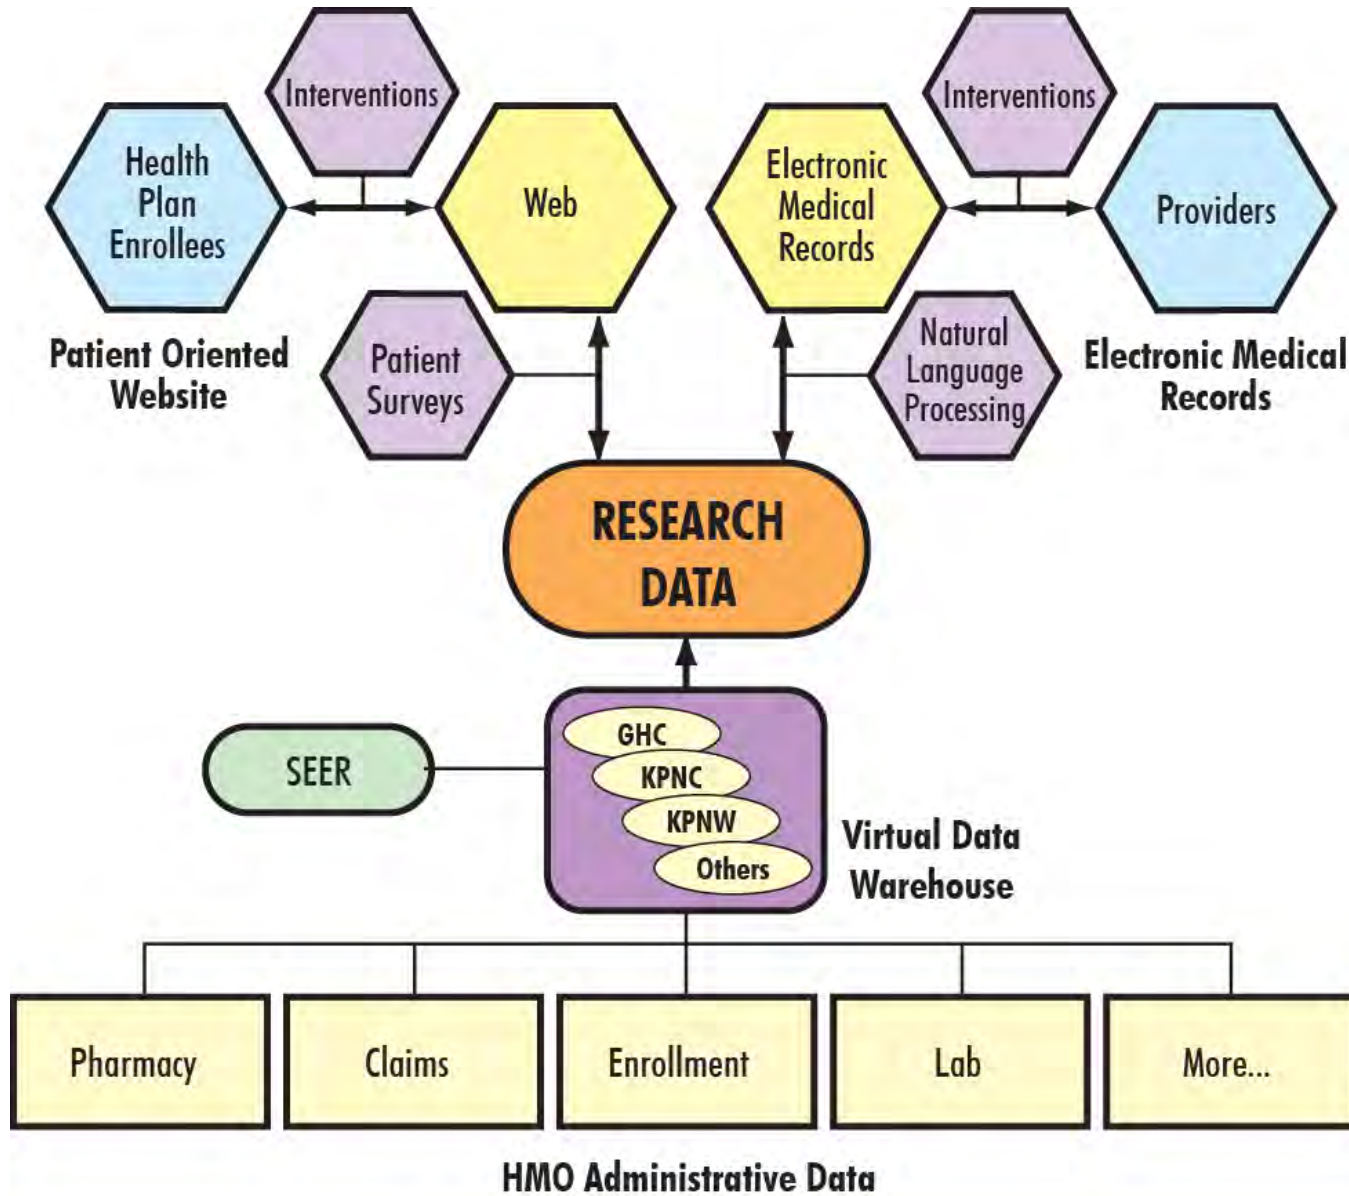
Interventions

Health Plan Enrollees

Web

Patient Oriented Website

Patient Surveys

Interventions

Electronic Medical Records

Providers

Natural Language Processing

Electronic Medical Records

RESEARCH DATA

SEER

GHC

KPNC

KPNW

Others

Virtual Data Warehouse

Pharmacy

Claims

Enrollment

Lab

More...

HMO Administrative Data